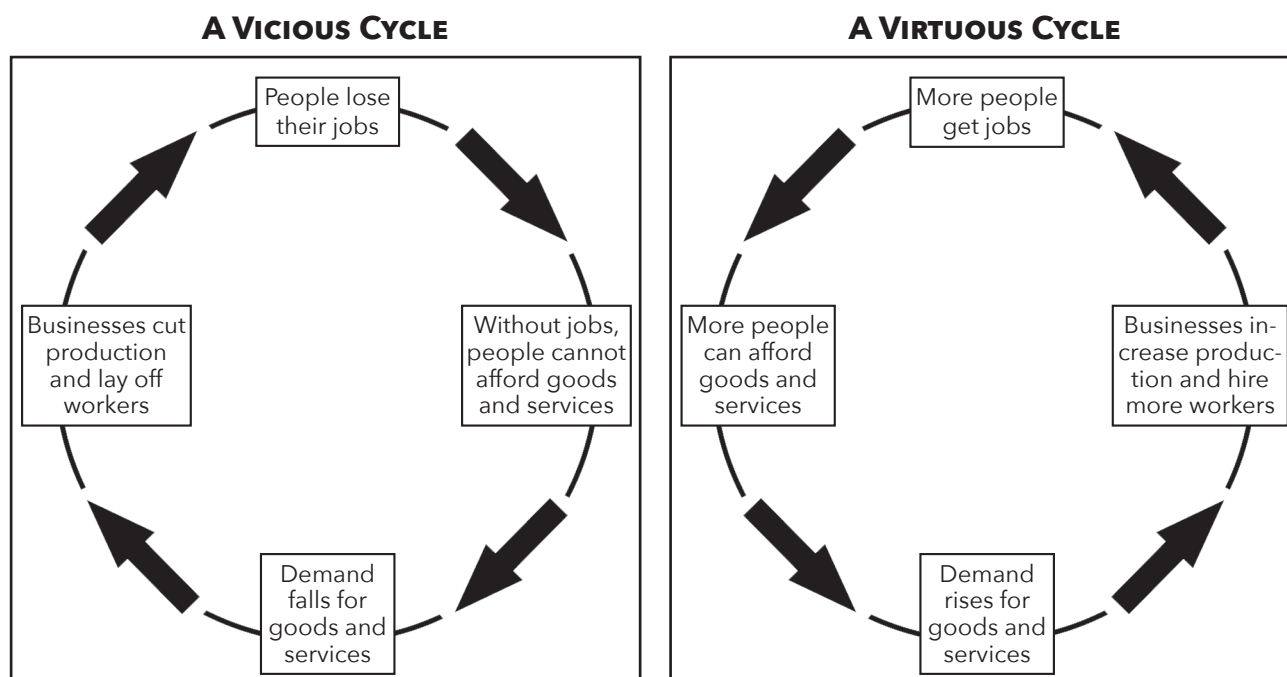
A VICIOUS CYCLE

People lose their jobs

Without jobs, people cannot afford goods and services

Demand falls for goods and services

Businesses cut production and lay off workers

A VIRTUOUS CYCLE

More people get jobs

More people can afford goods and services

Demand rises for goods and services

Businesses increase production and hire more workers